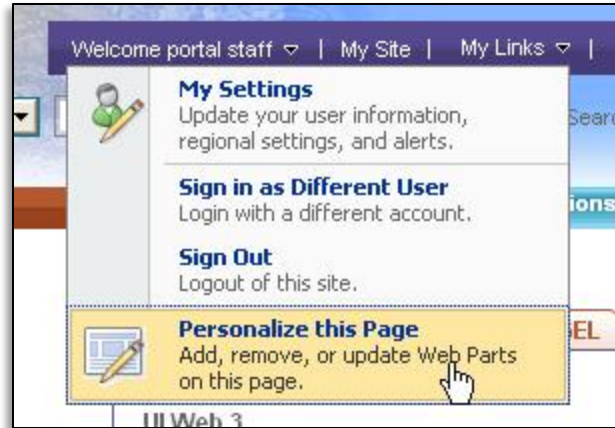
Welcome portal staff ▾ | My Site | My Links ▾ |

Searc

ions

EL

My Settings
Update your user information, regional settings, and alerts.

Sign in as Different User
Login with a different account.

Sign Out
Logout of this site.

Personalize this Page
Add, remove, or update Web Parts on this page.

UI Web 3